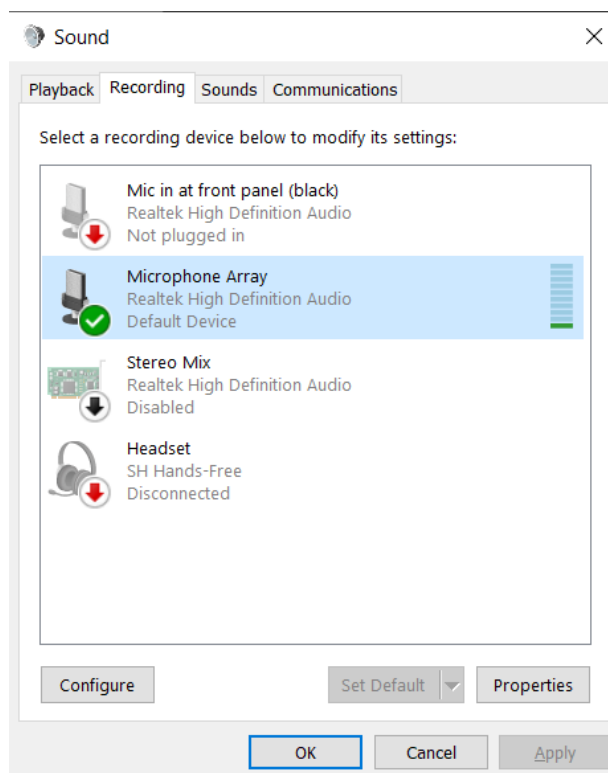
Sound

Playback Recording Sounds Communications

Select a recording device below to modify its settings:

Mic in at front panel (black)
Realtek High Definition Audio
Not plugged in

Microphone Array
Realtek High Definition Audio
Default Device

Stereo Mix
Realtek High Definition Audio
Disabled

Headset
SH Hands-Free
Disconnected

Configure

Set Default

Properties

OK

Cancel

Apply